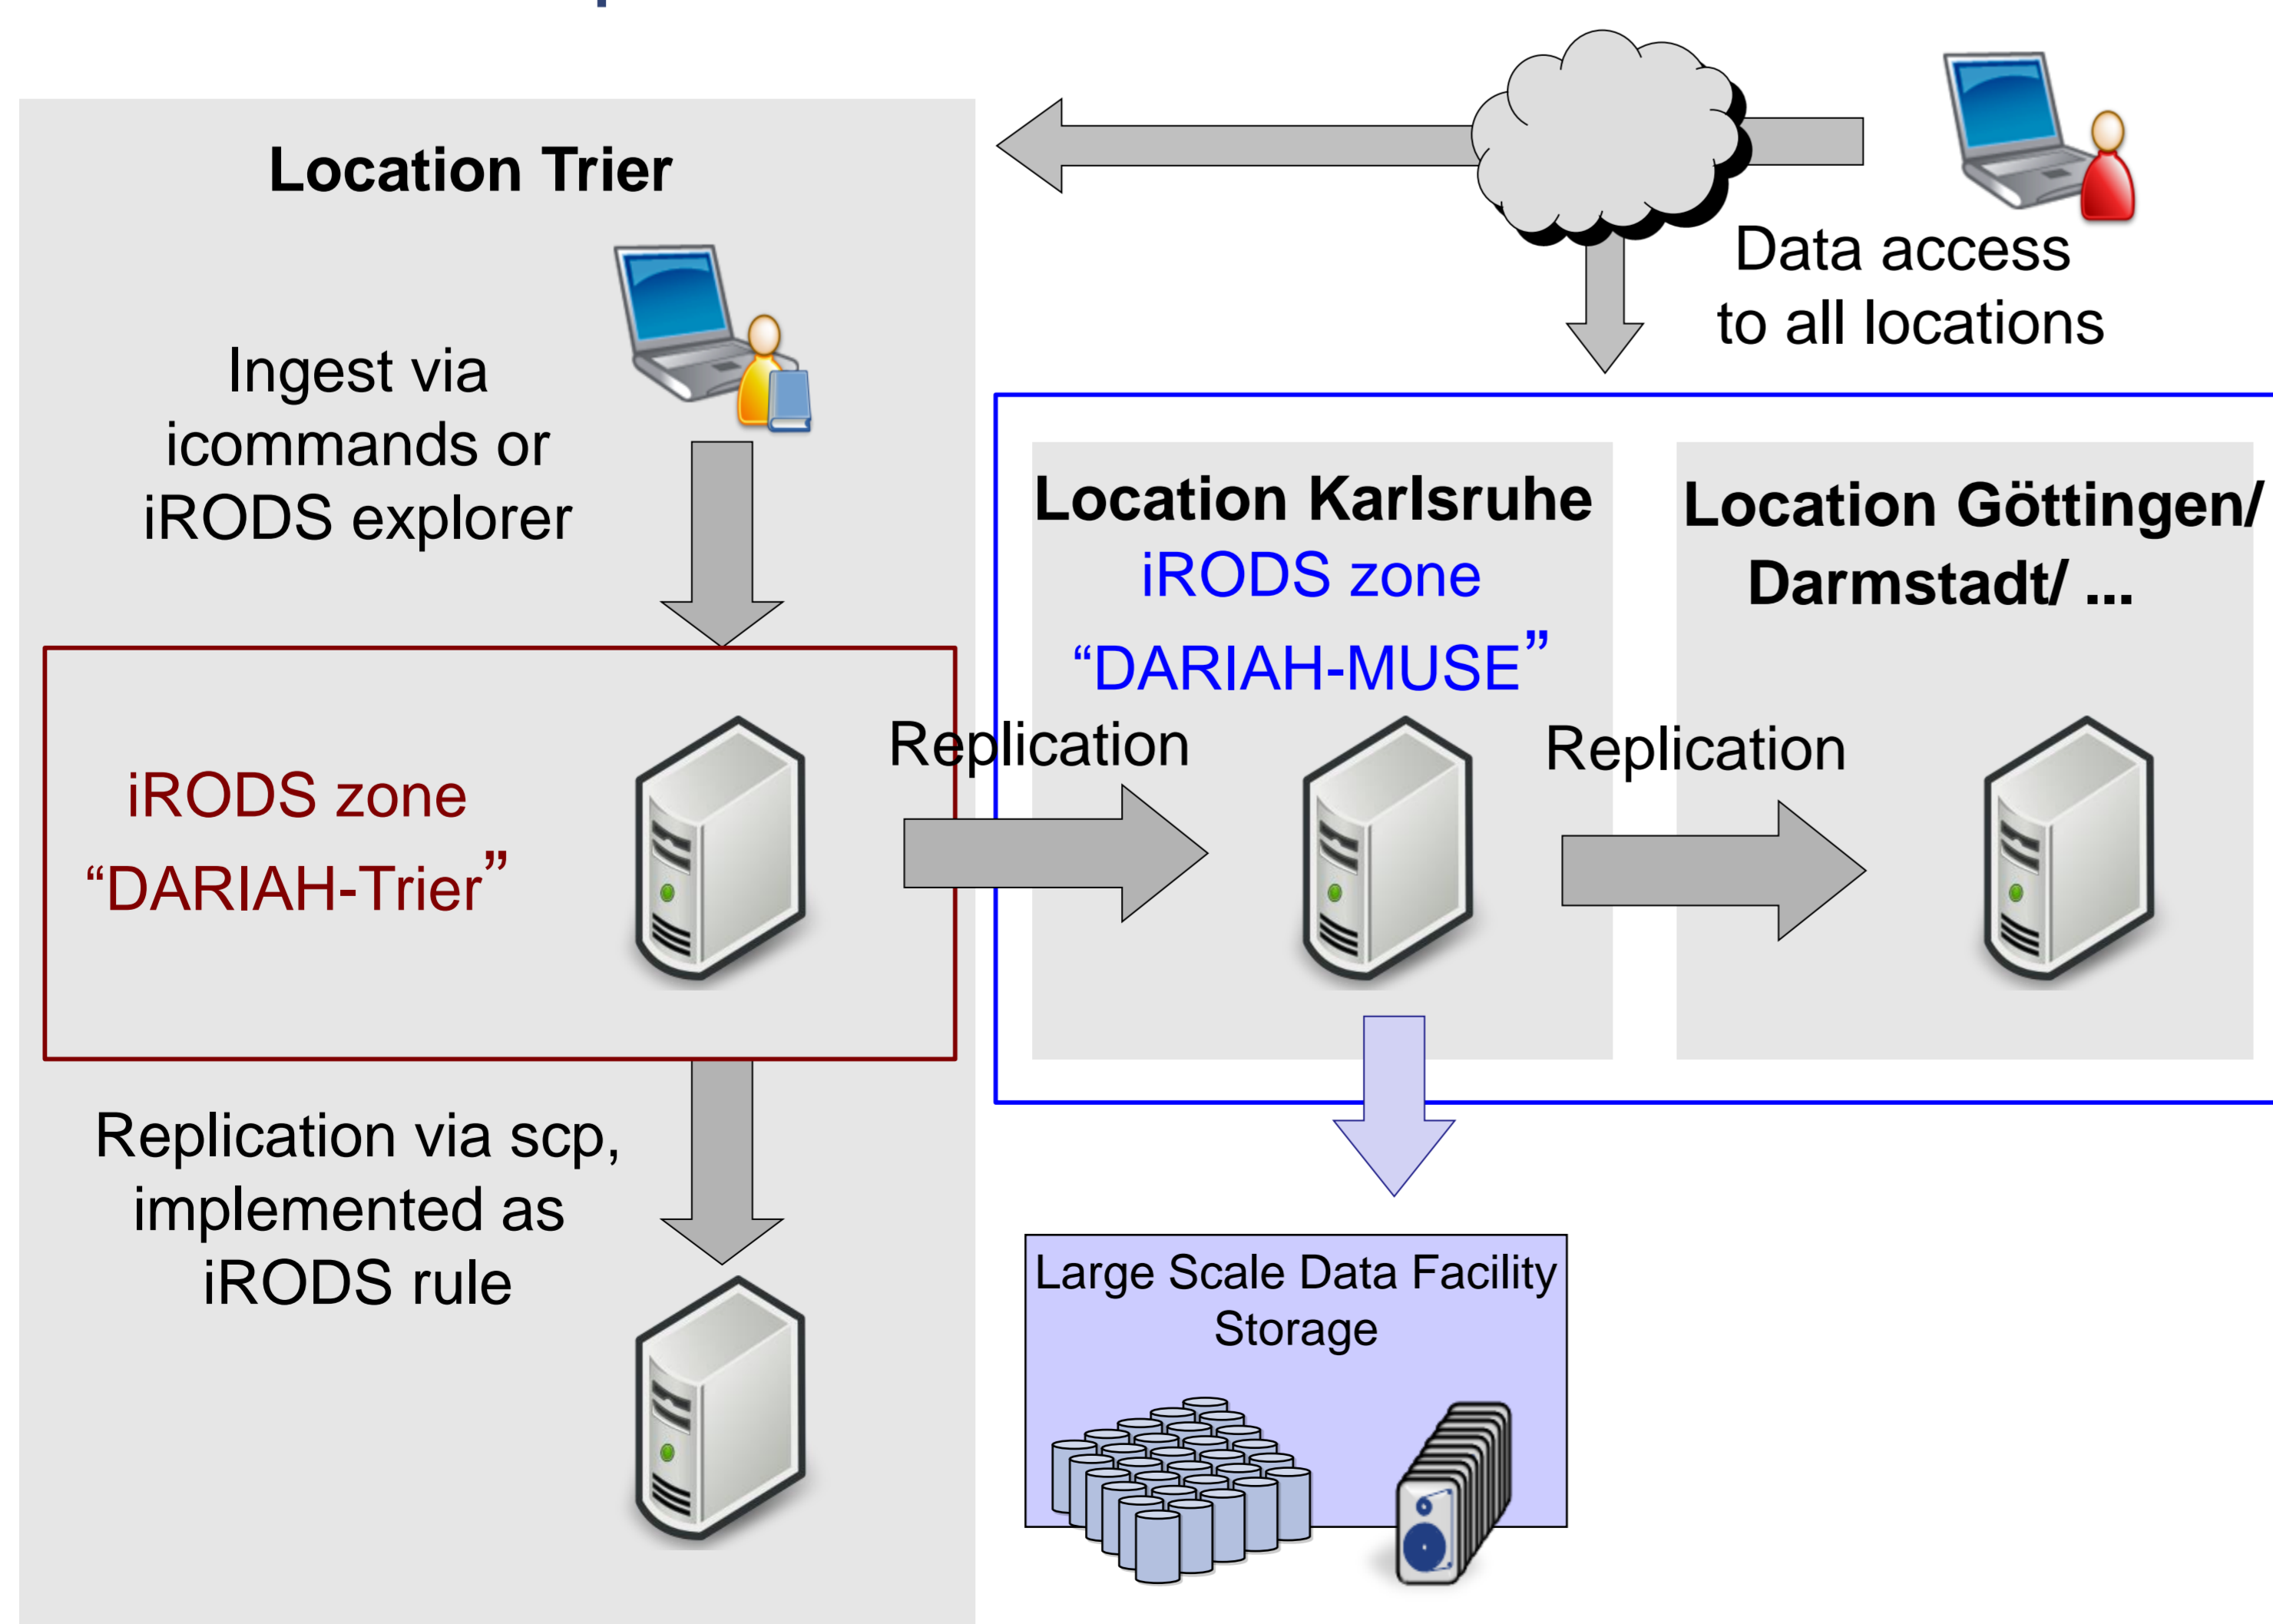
Location Trier

Ingest via icommands or iRODS explorer

Data access to all locations

Location Karlsruhe
iRODS zone
“DARIAH-MUSE”

Location Göttingen/ Darmstadt/ ...

iRODS zone
“DARIAH-Trier”

Replication

Replication

Replication via scp, implemented as iRODS rule

Large Scale Data Facility Storage